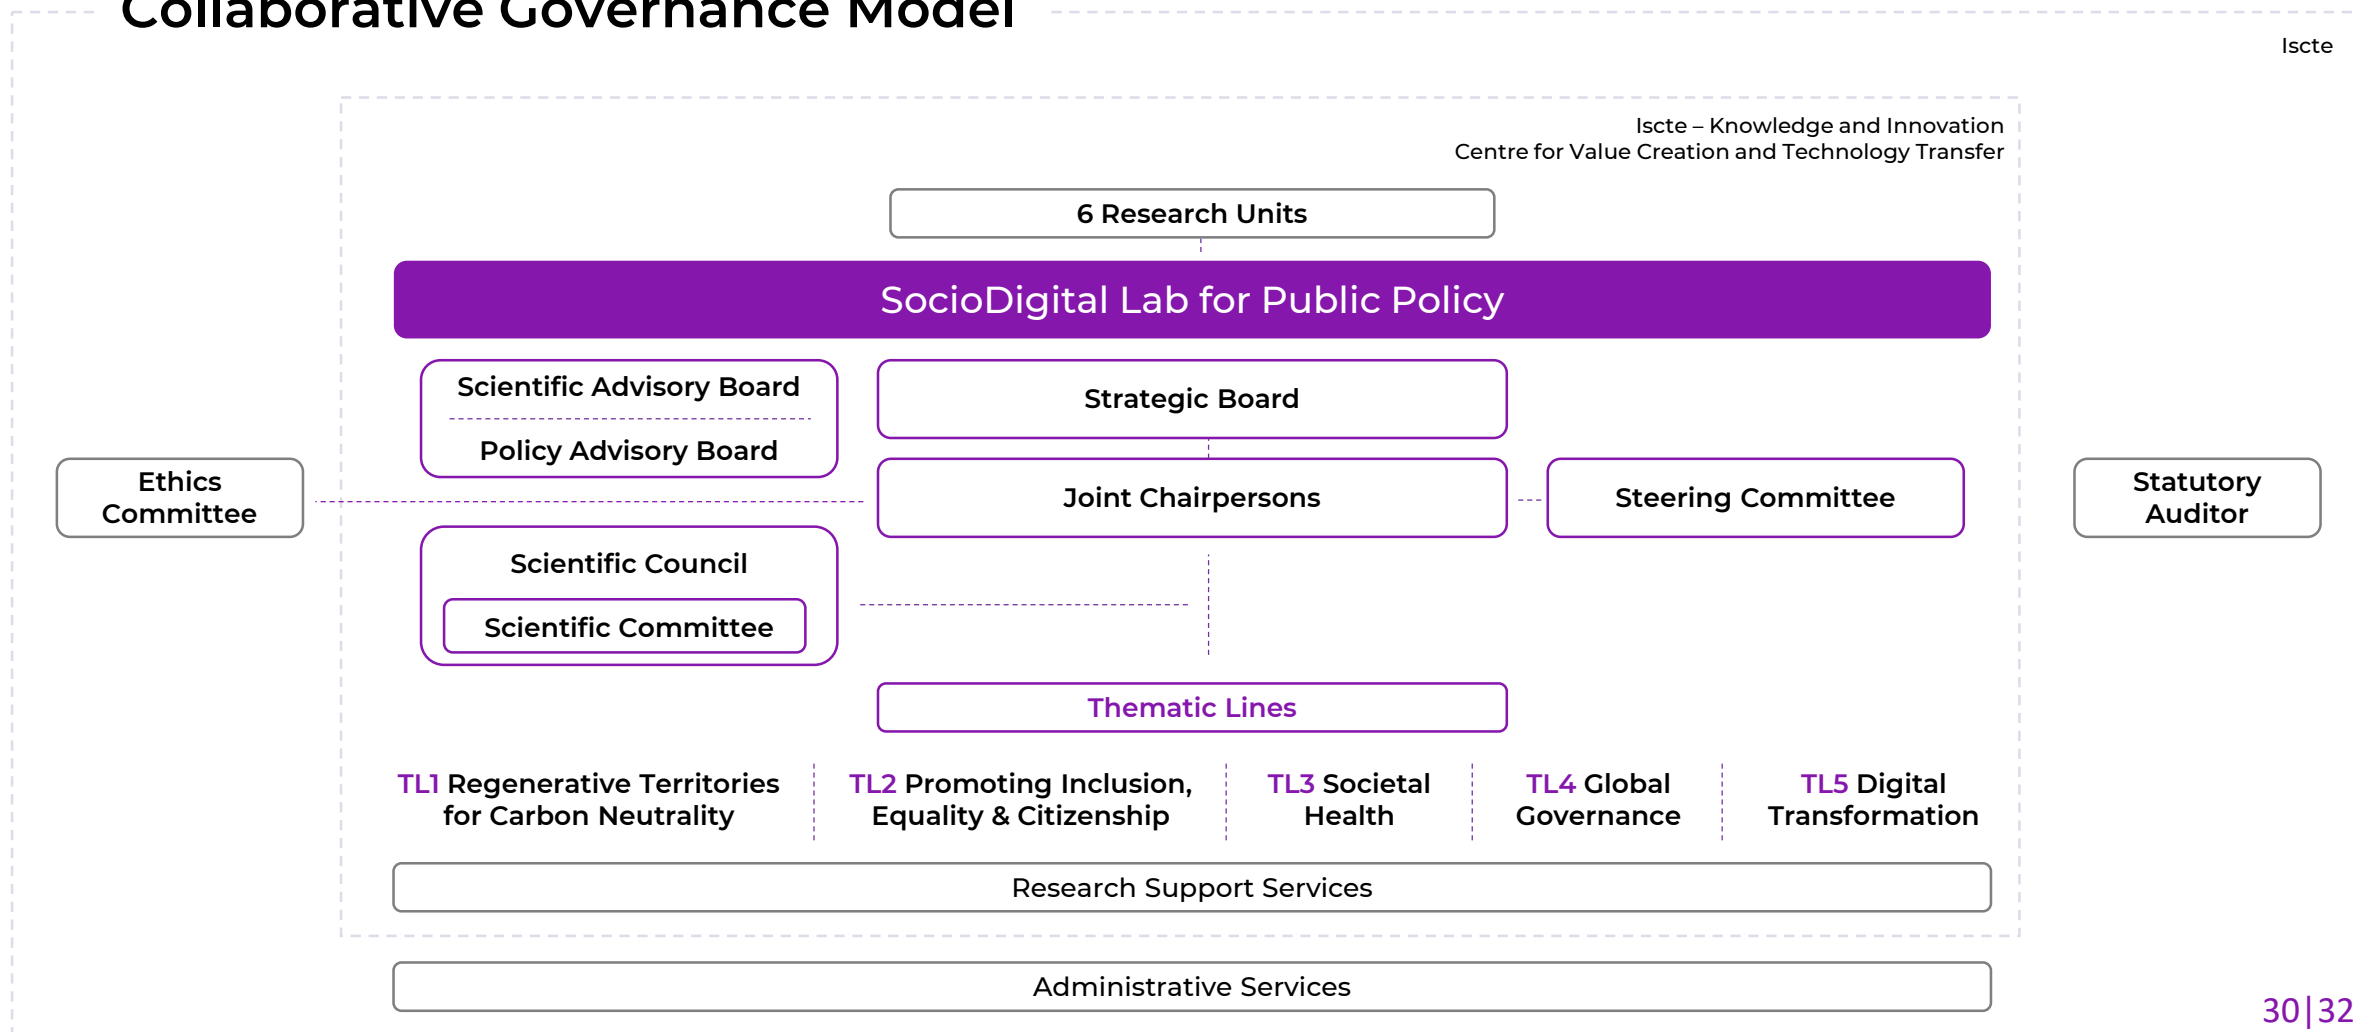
Collaborative Governance Model

Iscte

Iscte – Knowledge and Innovation
Centre for Value Creation and Technology Transfer

6 Research Units

SocioDigital Lab for Public Policy

Scientific Advisory Board

Policy Advisory Board

Strategic Board

Ethics Committee

Joint Chairpersons

Steering Committee

Statutory Auditor

Scientific Council

Scientific Committee

Thematic Lines

TL1 Regenerative Territories for Carbon Neutrality

TL2 Promoting Inclusion, Equality & Citizenship

TL3 Societal Health

TL4 Global Governance

TL5 Digital Transformation

Research Support Services

Administrative Services

30|32